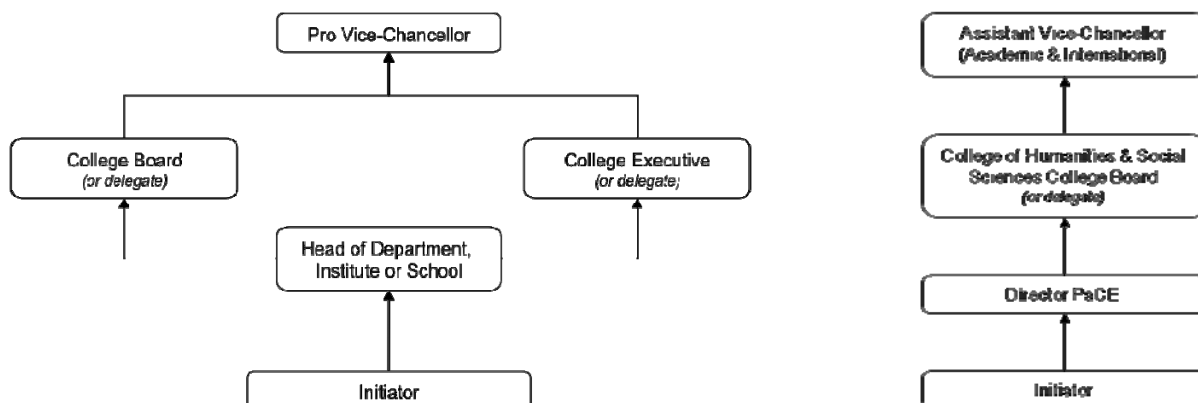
Pro Vice-Chancellor

College Board
(or delegate)

College Executive
(or delegate)

Head of Department, Institute or School

Initiator

Assistant Vice-Chancellor
(Academic & International)

College of Humanities & Social Sciences College Board
(or delegate)

Director PaCE

Initiator